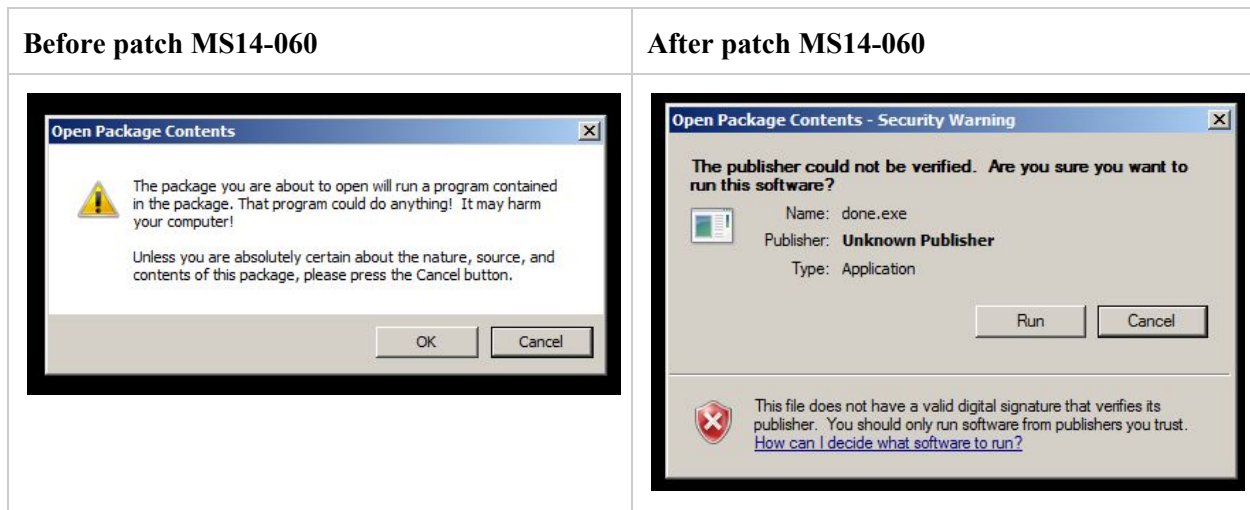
| Before patch MS14-060 | After patch MS14-060 |
|---|---|
| Open Package Contents<br><br>The package you are about to open will run a program contained in the package. That program could do anything! It may harm your computer!<br><br>Unless you are absolutely certain about the nature, source, and contents of this package, please press the Cancel button.<br><br>OK Cancel | Open Package Contents - Security Warning<br><br>The publisher could not be verified. Are you sure you want to run this software?<br><br>Name: done.exe<br>Publisher: Unknown Publisher<br>Type: Application<br><br>Run Cancel<br><br>This file does not have a valid digital signature that verifies its publisher. You should only run software from publishers you trust.<br>How can I decide what software to run? |